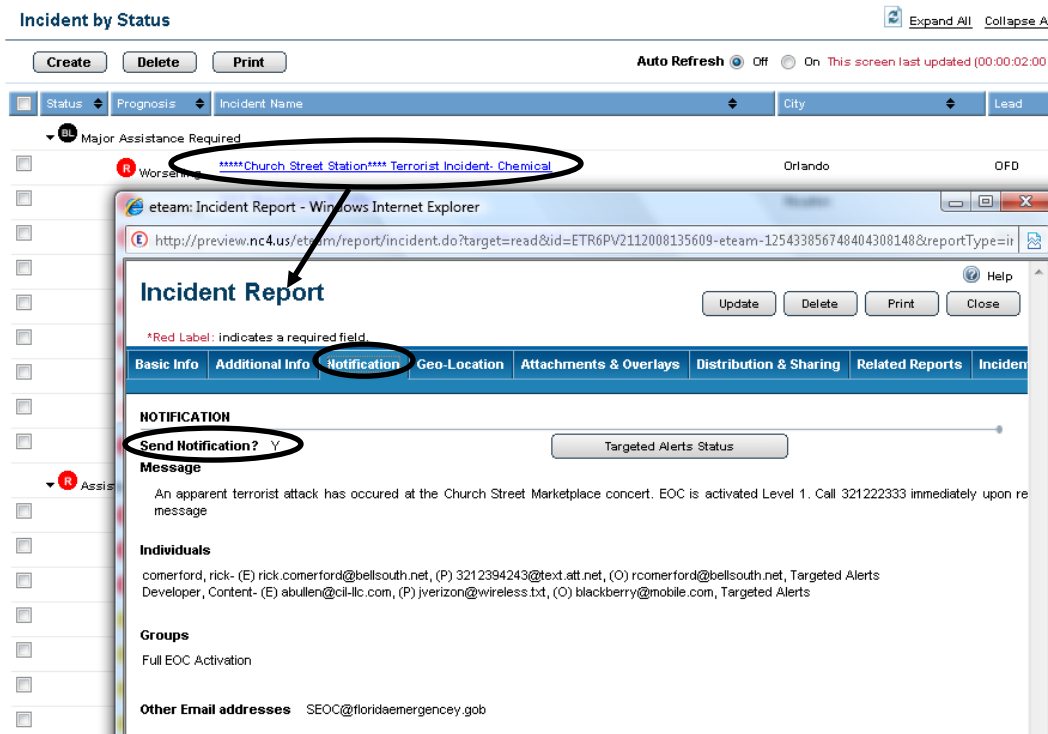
Incident by Status

Expand All Collapse A

Create Delete Print

Auto Refresh Off On This screen last updated (00:00:02:00

| Status | Prognosis | Incident Name | City | Lead |
|---|---|---|---|---|
| BL Major Assistance Required | | | | |
| R Worsening | | *****Church Street Station**** Terrorist Incident- Chemical | Orlando | OFD |

R Assis

eteam: Incident Report - Windows Internet Explorer

http://preview.nc4.us/eteam/report/incident.do?target=read&id=ETR6PV2112008135609-eteam-1254338567484043081488&reportType=ir

Help

Incident Report

Update Delete Print Close

*Red Label: indicates a required field.

Basic Info | Additional Info | Notification | Geo-Location | Attachments & Overlays | Distribution & Sharing | Related Reports | Inciden

NOTIFICATION

Send Notification? Y

Targeted Alerts Status

Message

An apparent terrorist attack has occured at the Church Street Marketplace concert. EOC is activated Level 1. Call 321222333 immediately upon re message

Individuals

comerford, rick- (E) rick.comerford@bellsouth.net, (P) 3212394243@text.att.net, (O) rcomerford@bellsouth.net, Targeted Alerts
Developer, Content- (E) abullen@cil-llc.com, (P) jverizon@wireless.txt, (O) blackberry@mobile.com, Targeted Alerts

Groups

Full EOC Activation

Other Email addresses SEOC@floridaemergencey.gob